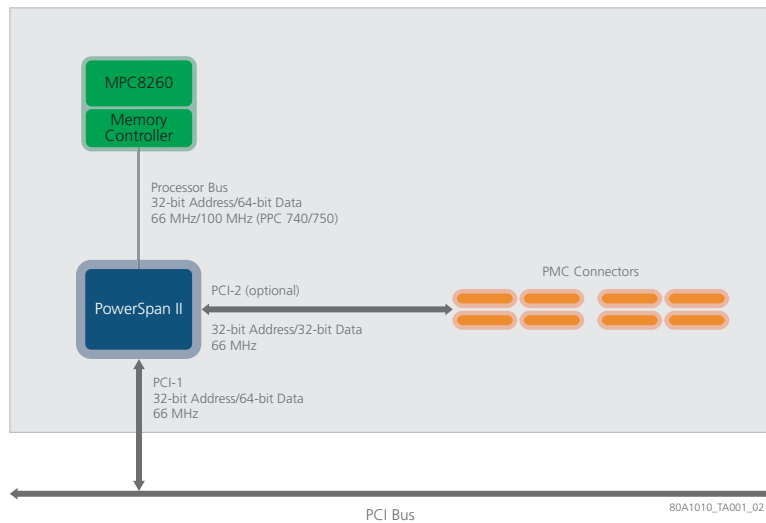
MPC8260

Memory Controller

Processor Bus
32-bit Address/64-bit Data
66 MHz/100 MHz (PPC 740/750)

PMC Connectors

PowerSpan II

PCI-2 (optional)

32-bit Address/32-bit Data
66 MHz

PCI-1
32-bit Address/64-bit Data
66 MHz

80A1010_TA001_02

PCI Bus